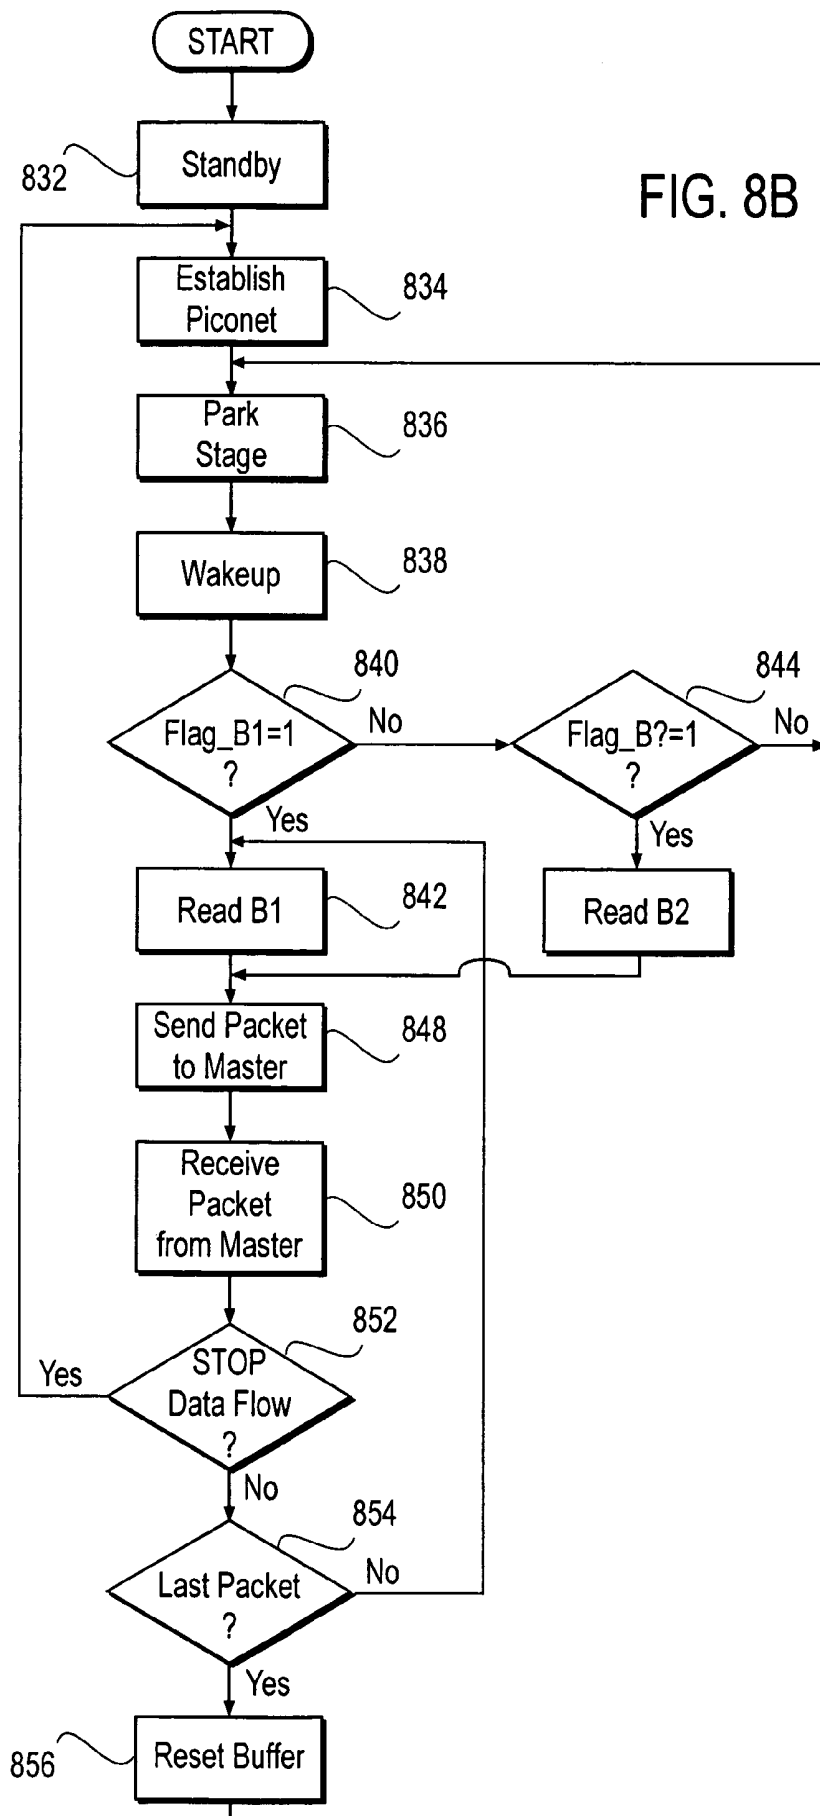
START

832 Standby

FIG. 8B

Establish Piconet 834

Park Stage 836

Wakeup 838

840

Flag_B1=1 ? No

844

Flag_B?=1 ? No

Yes

Yes

Read B1 842

Read B2

Send Packet to Master 848

Receive Packet from Master 850

852

Yes

STOP Data Flow ?

No

854

Last Packet ? No

Yes

856 Reset Buffer